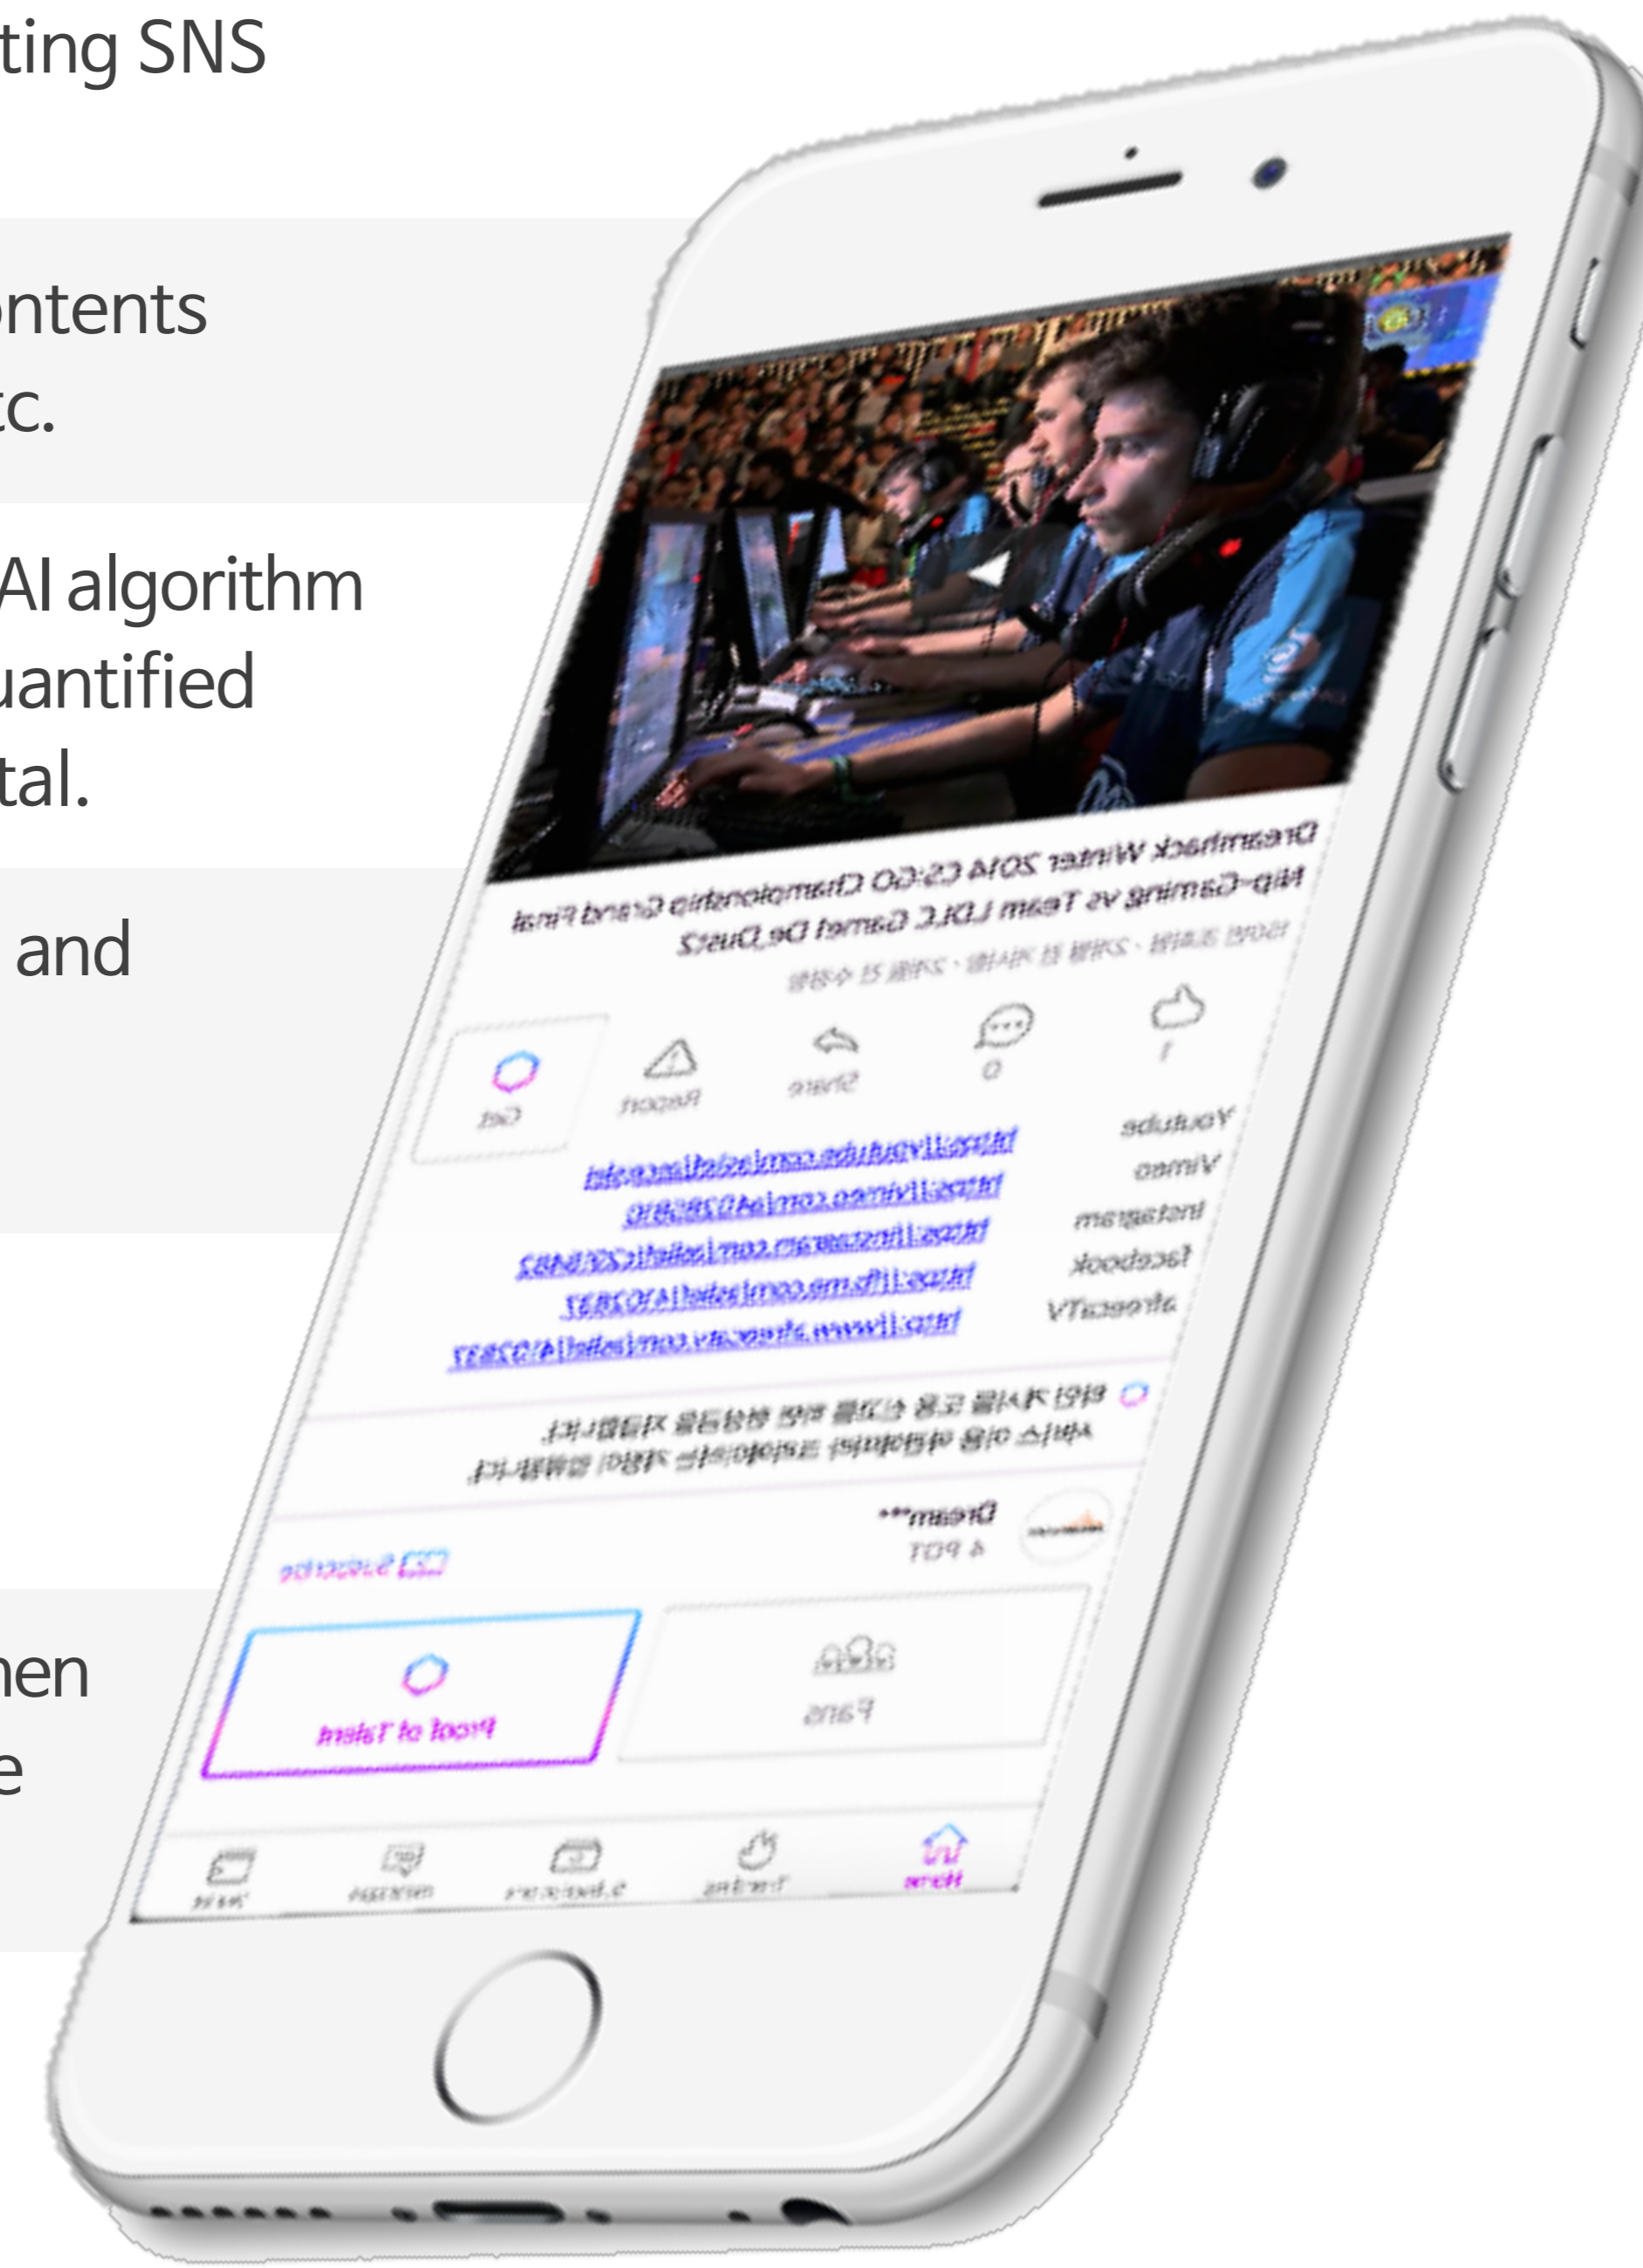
ting SNS

ntents
c.

AI algorithm
uantified
tal.

and

nen
e

Dreamhack Winter 2014 CS:GO Championship Grand Final
Nip-Gaming vs Team LDLC Game1 De_Dust2

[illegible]

1
0
Share
Report
Get

Youtube
Vimeo
Instagram
facebook
afreecaTV

https://youtube.com/select/select
https://vimeo.com/a/0285810
https://instagram.com/select/2018482
https://ifh.me.com/select/A1012837
http://www.afreecatv.com/select/A1012837

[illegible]
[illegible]

Dream**
TOP 4

Subscribe

Fans

Proof of Talent

Home
Trend
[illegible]
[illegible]
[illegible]